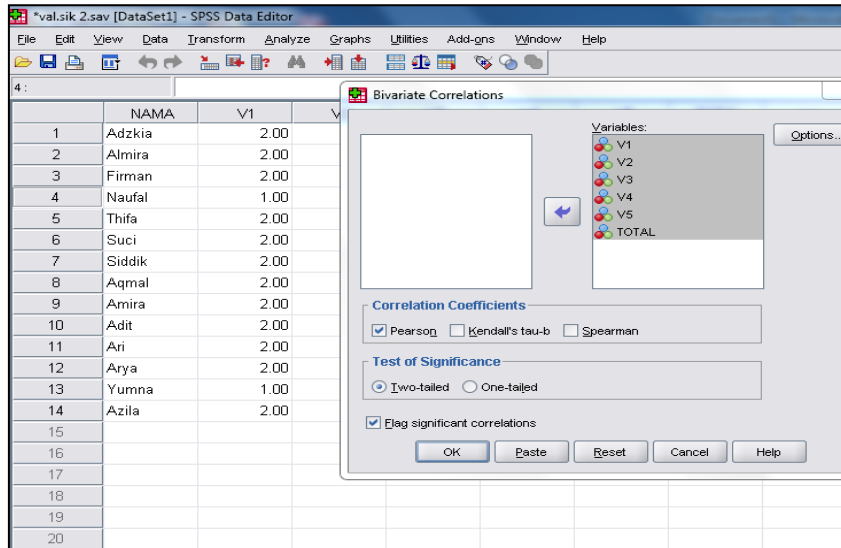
*val.sik 2.sav [DataSet1] - SPSS Data Editor

File Edit View Data Transform Analyze Graphs Utilities Add-ons Window Help

4 :

| | NAMA | V1 | V |
|---|---|---|---|
| 1 | Adzkia | 2.00 | |
| 2 | Almira | 2.00 | |
| 3 | Firman | 2.00 | |
| 4 | Naufal | 1.00 | |
| 5 | Thifa | 2.00 | |
| 6 | Suci | 2.00 | |
| 7 | Siddik | 2.00 | |
| 8 | Aqmal | 2.00 | |
| 9 | Amira | 2.00 | |
| 10 | Adit | 2.00 | |
| 11 | Ari | 2.00 | |
| 12 | Arya | 2.00 | |
| 13 | Yumna | 1.00 | |
| 14 | Azila | 2.00 | |
| 15 | | | |
| 16 | | | |
| 17 | | | |
| 18 | | | |
| 19 | | | |
| 20 | | | |

Bivariate Correlations

Variables:
V1
V2
V3
V4
V5
TOTAL

Options...

Correlation Coefficients
Pearson Kendall's tau-b Spearman

Test of Significance
Two-tailed One-tailed

Flag significant correlations

OK Paste Reset Cancel Help